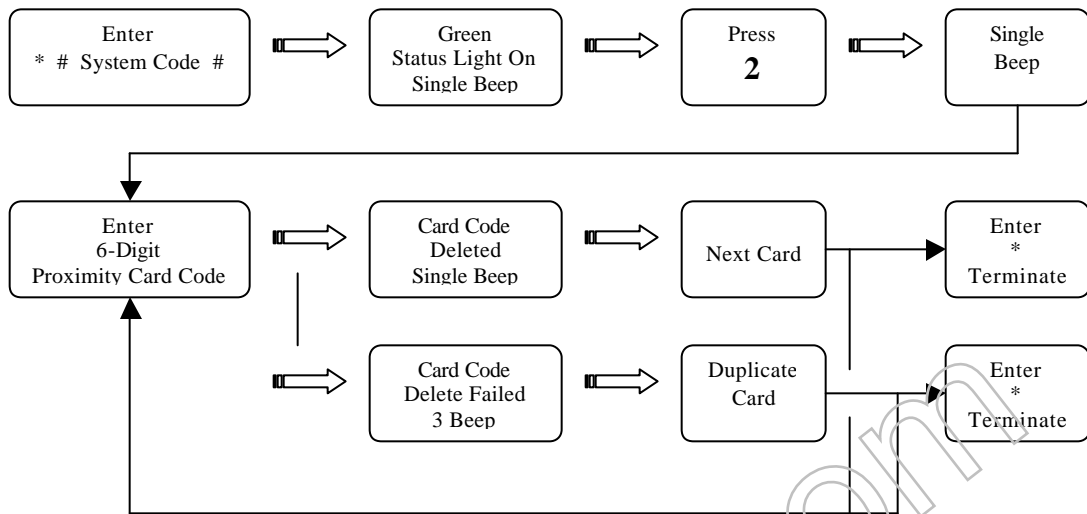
Enter
* # System Code #

Green
Status Light On
Single Beep

Press
2

Single
Beep

Enter
6-Digit
Proximity Card Code

Card Code
Deleted
Single Beep

Next Card

Enter
*
Terminate

Card Code
Delete Failed
3 Beep

Duplicate
Card

Enter
*
Terminate